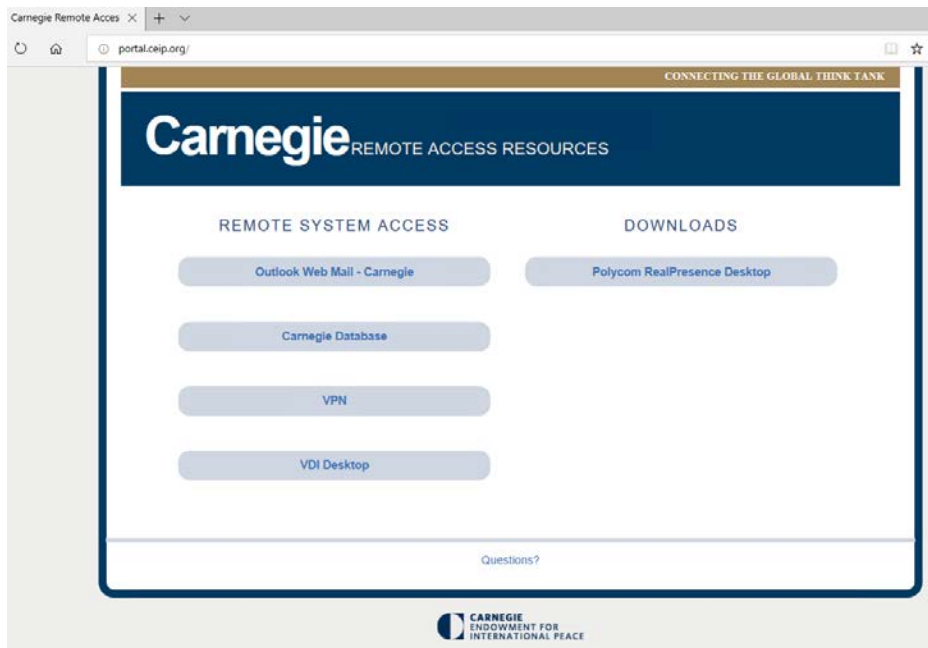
Carnegie Remote Acces ×

portal.ceip.org/

CONNECTING THE GLOBAL THINK TANK

Carnegie REMOTE ACCESS RESOURCES

REMOTE SYSTEM ACCESS

Outlook Web Mail - Carnegie

Carnegie Database

VPN

VDI Desktop

DOWNLOADS

Polycom RealPresence Desktop

Questions?

CARNEGIE ENDOWMENT FOR INTERNATIONAL PEACE